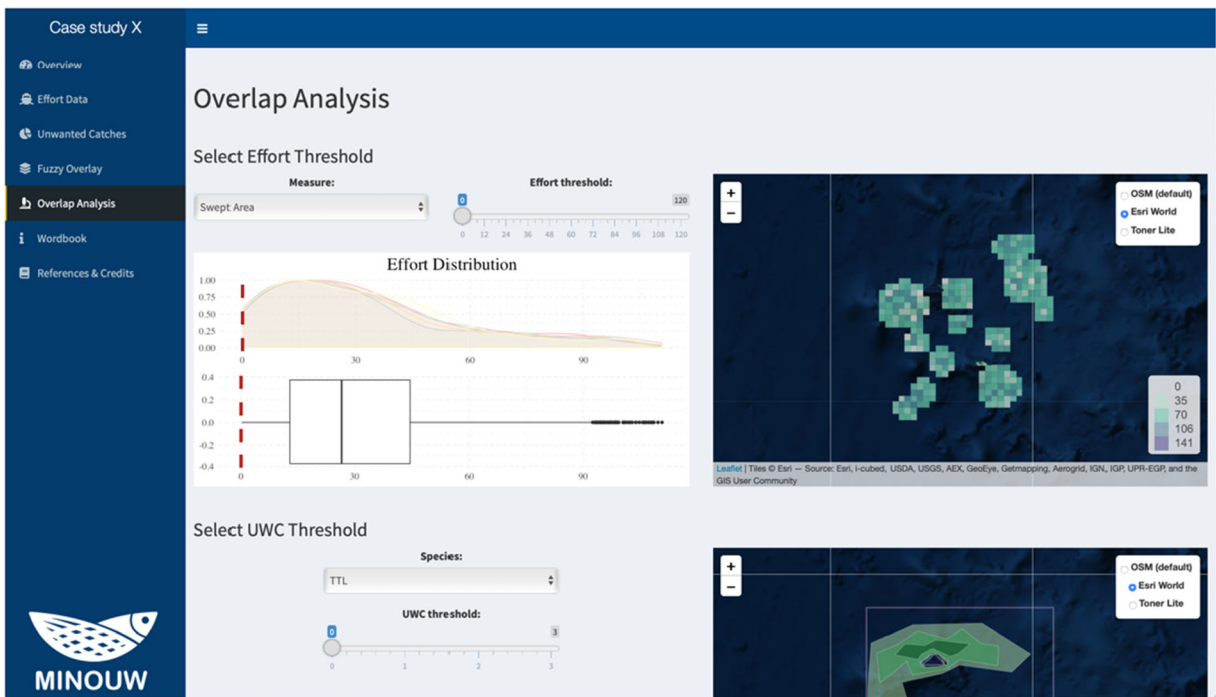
Case study X

≡

Overview

Effort Data

Unwanted Catches

Fuzzy Overlay

Overlap Analysis

Wordbook

References & Credits

MINOUW

Overlap Analysis

Select Effort Threshold

Measure:

Swept Area

Effort threshold:

0

120

0 12 24 36 48 60 72 84 96 108 120

Effort Distribution

1.00
0.75
0.50
0.25
0.00

0 30 60 90

0.4
0.2
0.0
-0.2
-0.4

0 30 60 90

+
−

OSM (default)
Esri World
Toner Lite

0
35
70
106
141

Leaflet | Tiles © Esri — Source: Esri, i-cubed, USDA, USGS, AEX, GeoEye, Getmapping, Aerogrid, IGN, IGP, UPR-EGP, and the GIS User Community

Select UWC Threshold

Species:

TTL

UWC threshold:

0

3

0 1 2 3

+
−

OSM (default)
Esri World
Toner Lite